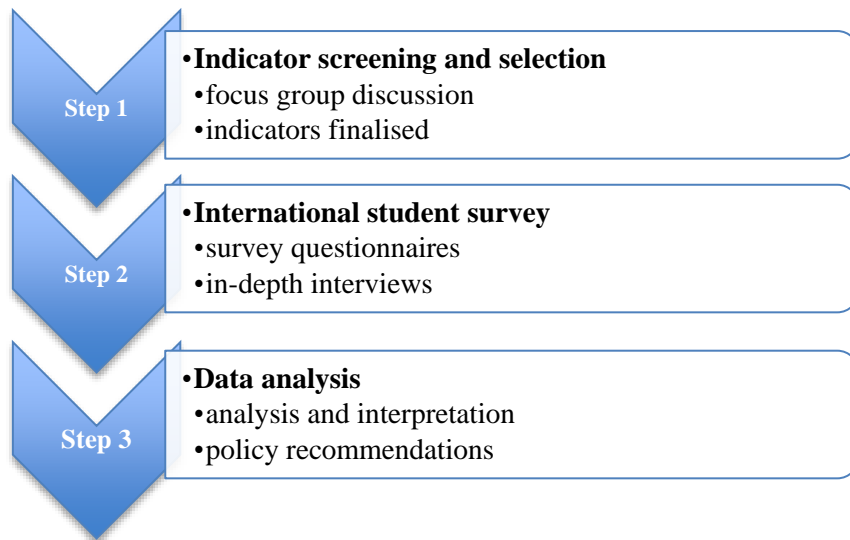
Step 1

•Indicator screening and selection
•focus group discussion
•indicators finalised

Step 2

•International student survey
•survey questionnaires
•in-depth interviews

Step 3

•Data analysis
•analysis and interpretation
•policy recommendations